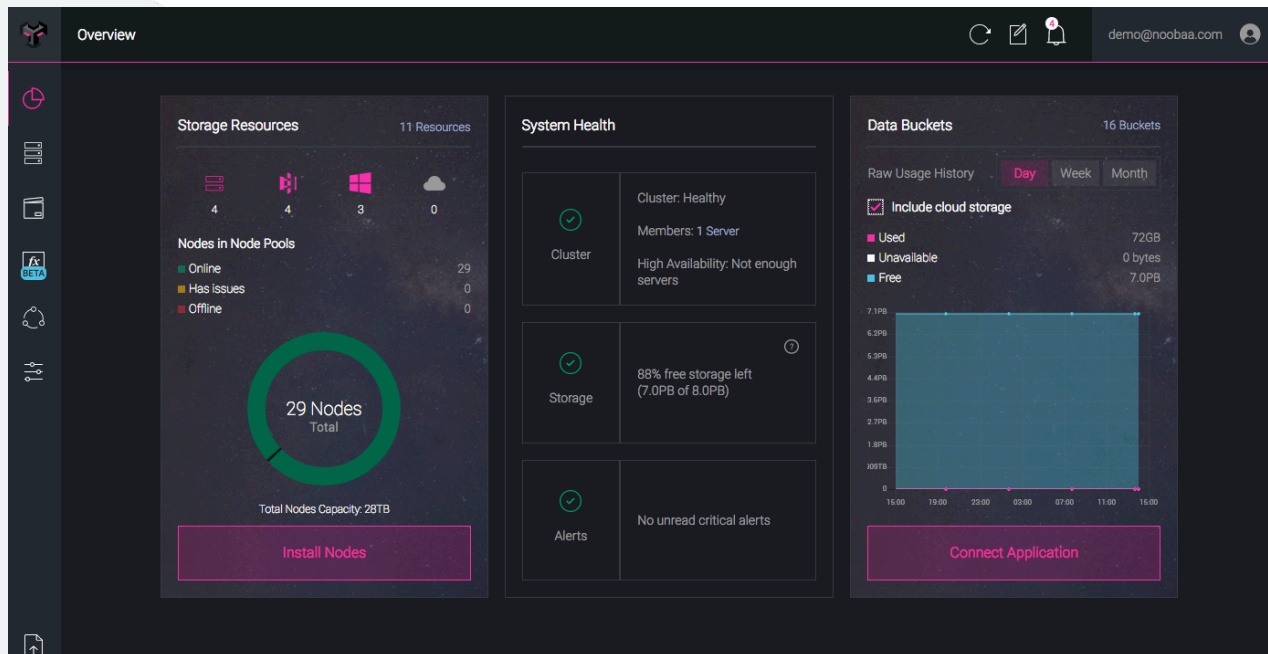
Overview

4

demo@noobaa.com

fx BETA

Storage Resources
11 Resources

4 4 3 0

Nodes in Node Pools
Online 29
Has issues 0
Offline 0

29 Nodes
Total

Total Nodes Capacity: 28TB

Install Nodes

System Health

Cluster
Cluster: Healthy
Members: 1 Server
High Availability: Not enough servers

Storage
88% free storage left (7.0PB of 8.0PB)

Alerts
No unread critical alerts

Data Buckets
16 Buckets

Raw Usage History
Day
Week
Month

Include cloud storage

Used 72GB
Unavailable 0 bytes
Free 7.0PB

7.1PB
6.2PB
5.3PB
4.4PB
3.6PB
2.7PB
1.8PB
909TB
0
16:00 19:00 23:00 03:00 07:00 11:00 15:00

Connect Application